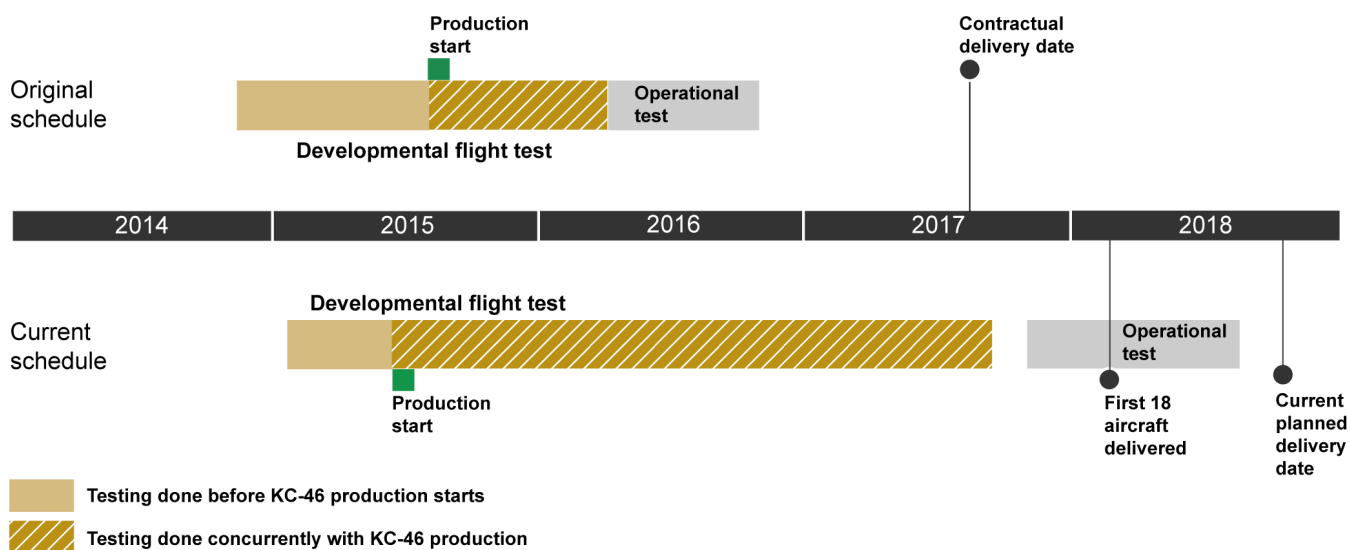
Production start

Contractual delivery date

Original schedule

Operational test

Developmental flight test

2014
2015
2016
2017
2018

Developmental flight test

Current schedule

Operational test

Production start

First 18 aircraft delivered

Current planned delivery date

Testing done before KC-46 production starts

Testing done concurrently with KC-46 production